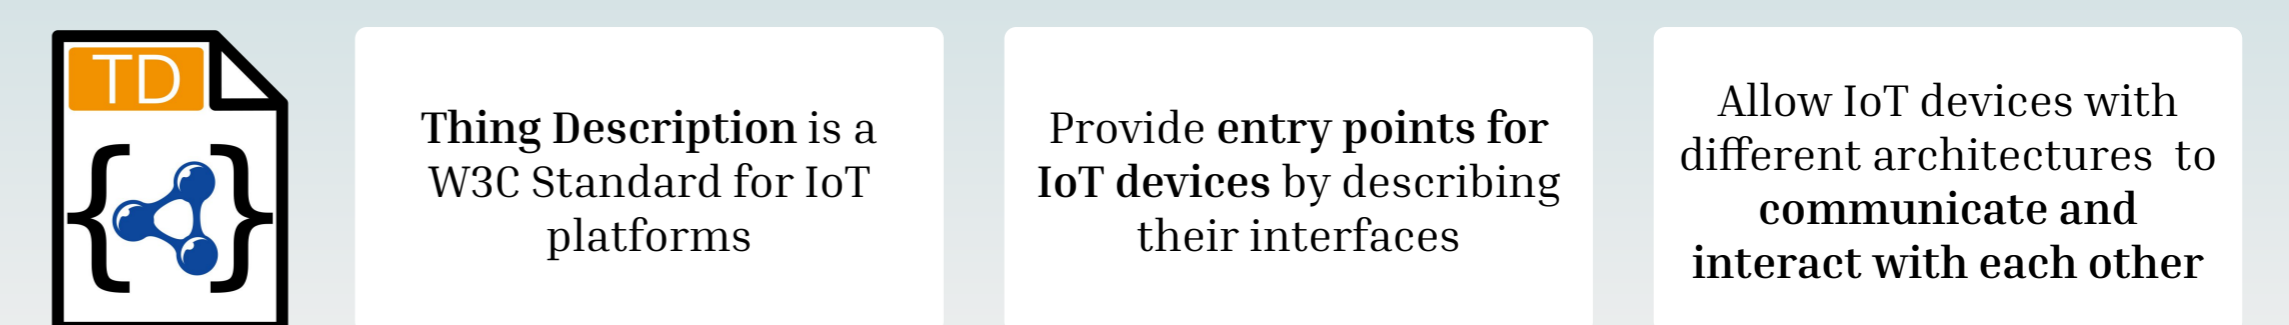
TD

{ }

Thing Description is a W3C Standard for IoT platforms

Provide entry points for IoT devices by describing their interfaces

Allow IoT devices with different architectures to communicate and interact with each other